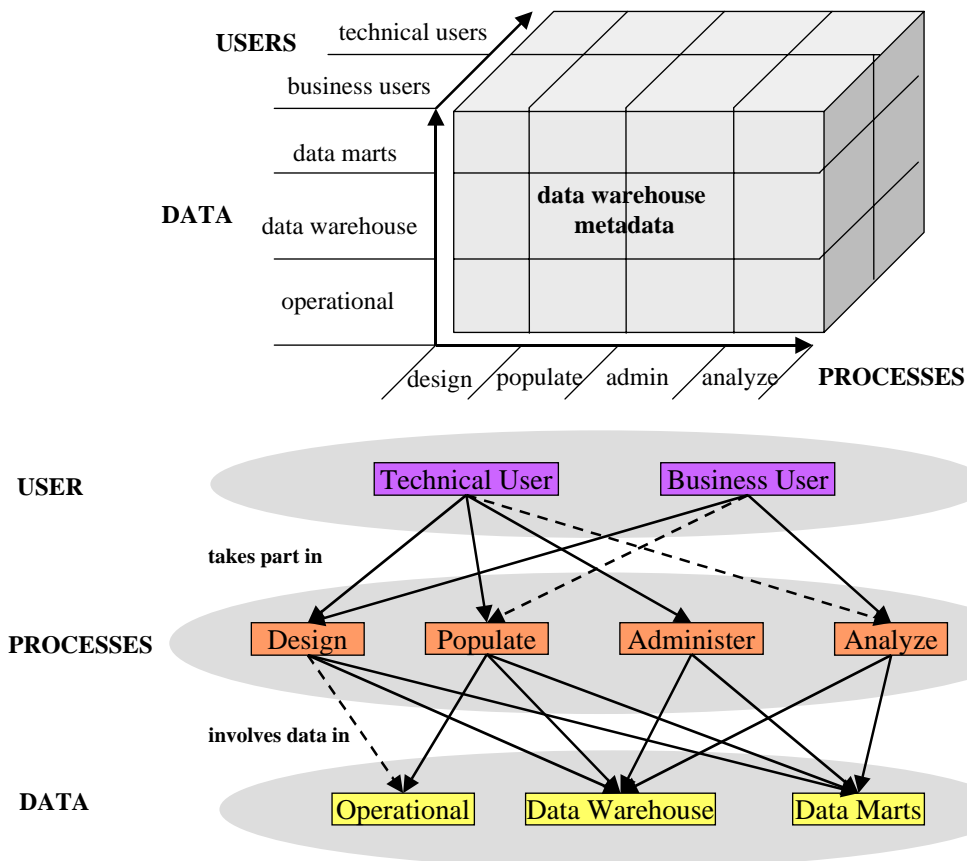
USERS
technical users
business users
DATA
data marts
data warehouse
operational
data warehouse metadata
design
populate
admin
analyze
PROCESSES

USER
Technical User
Business User
takes part in
PROCESSES
Design
Populate
Administer
Analyze
involves data in
DATA
Operational
Data Warehouse
Data Marts